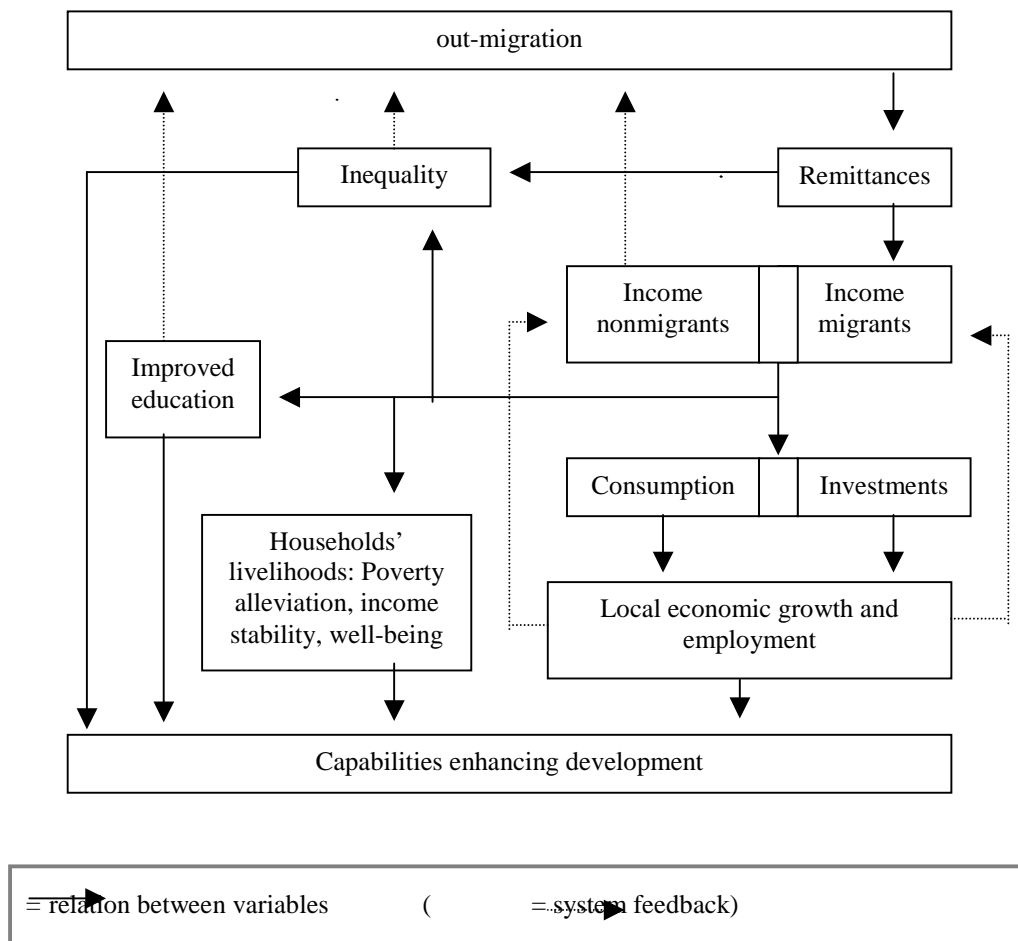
out-migration

Inequality

Remittances

Income nonmigrants

Income migrants

Improved education

Consumption

Investments

Households' livelihoods: Poverty alleviation, income stability, well-being

Local economic growth and employment

Capabilities enhancing development

= relation between variables ( = system feedback)